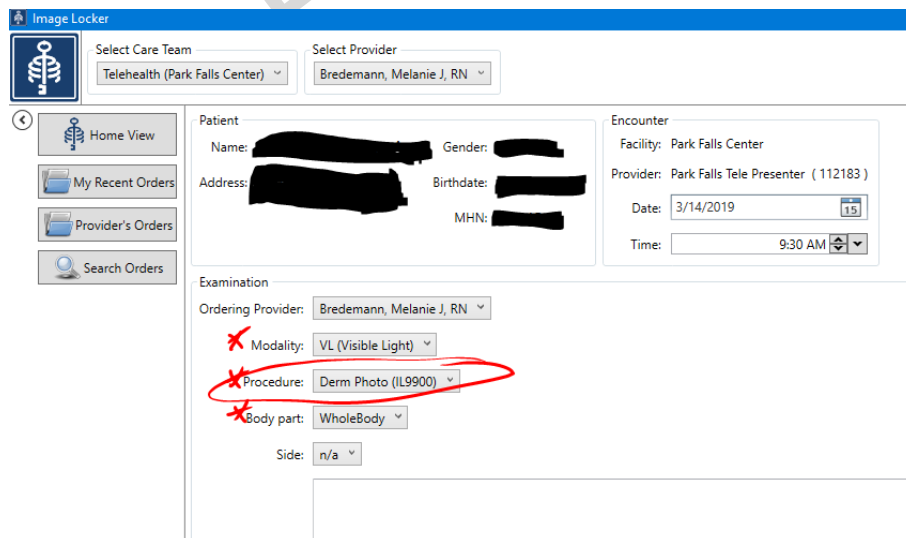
Image Locker

Select Care Team
Telehealth (Park Falls Center)

Select Provider
Bredemann, Melanie J, RN

Home View
My Recent Orders
Provider's Orders
Search Orders

Patient
Name: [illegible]
Gender: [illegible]
Address: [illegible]
Birthdate: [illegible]
MHN: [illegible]

Encounter
Facility: Park Falls Center
Provider: Park Falls Tele Presenter ( 112183 )
Date: 3/14/2019
15
Time: 9:30 AM

Examination
Ordering Provider: Bredemann, Melanie J, RN
Modality: VL (Visible Light)
Procedure: Derm Photo (IL9900)
Body part: WholeBody
Side: n/a